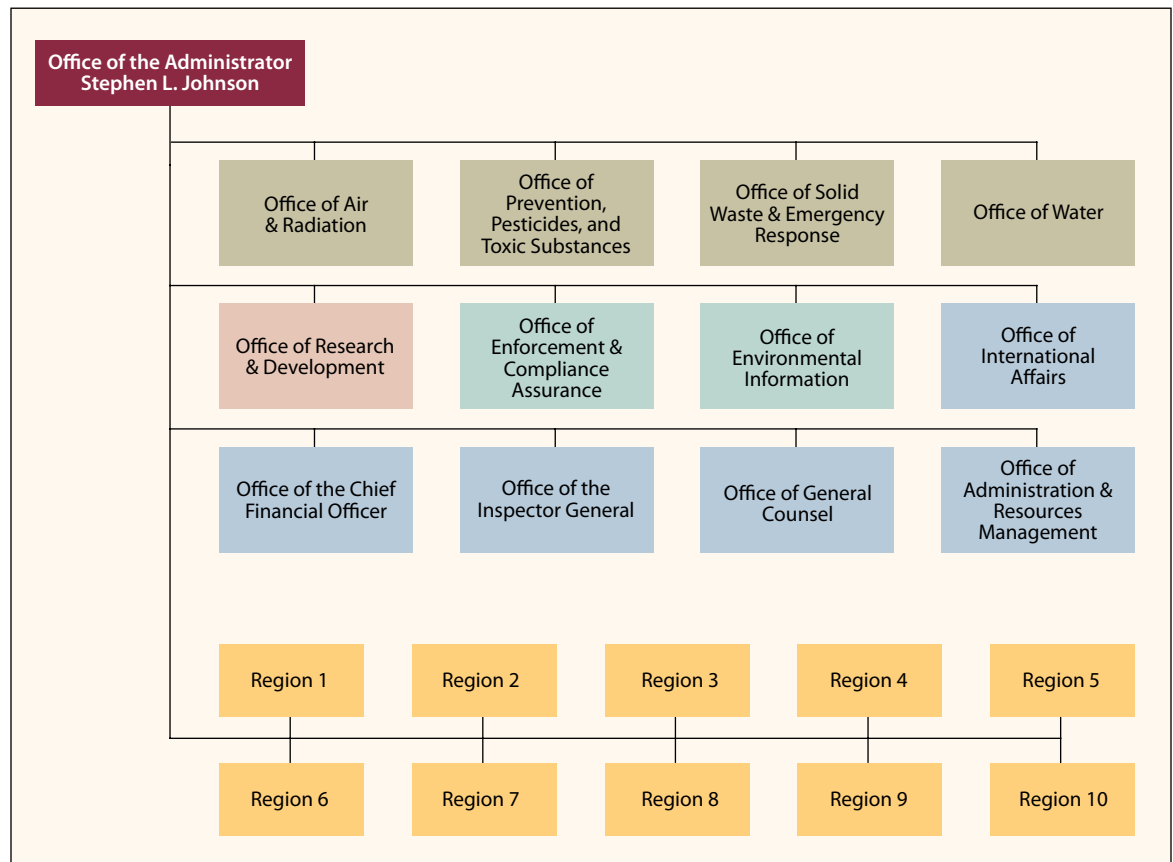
Office of the Administrator
Stephen L. Johnson

Office of Air & Radiation

Office of Prevention, Pesticides, and Toxic Substances

Office of Solid Waste & Emergency Response

Office of Water

Office of Research & Development

Office of Enforcement & Compliance Assurance

Office of Environmental Information

Office of International Affairs

Office of the Chief Financial Officer

Office of the Inspector General

Office of General Counsel

Office of Administration & Resources Management

Region 1

Region 2

Region 3

Region 4

Region 5

Region 6

Region 7

Region 8

Region 9

Region 10